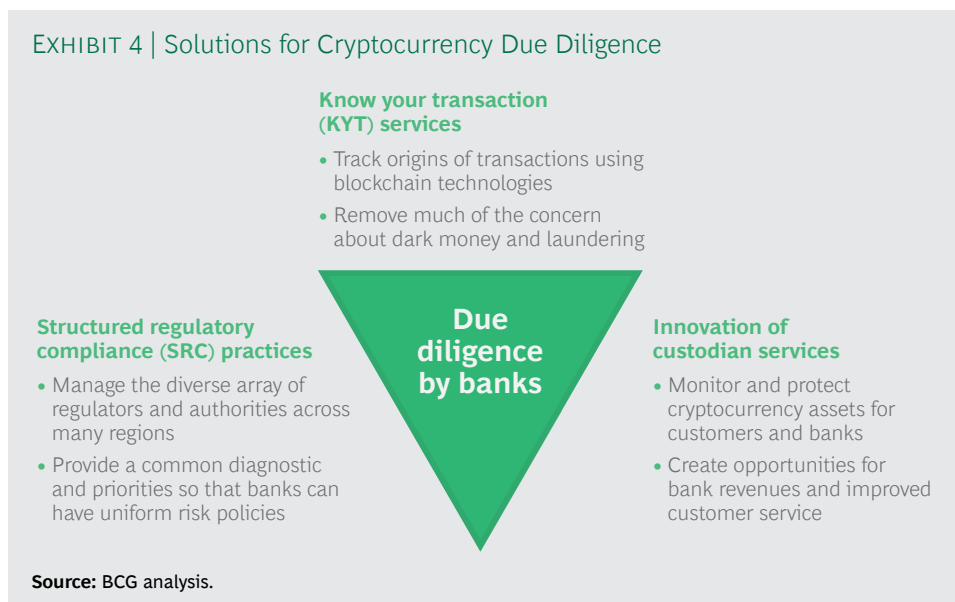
EXHIBIT 4 | Solutions for Cryptocurrency Due Diligence

Know your transaction (KYT) services

• Track origins of transactions using blockchain technologies

• Remove much of the concern about dark money and laundering

Structured regulatory compliance (SRC) practices

• Manage the diverse array of regulators and authorities across many regions

• Provide a common diagnostic and priorities so that banks can have uniform risk policies

Due diligence by banks

Innovation of custodian services

• Monitor and protect cryptocurrency assets for customers and banks

• Create opportunities for bank revenues and improved customer service

Source: BCG analysis.